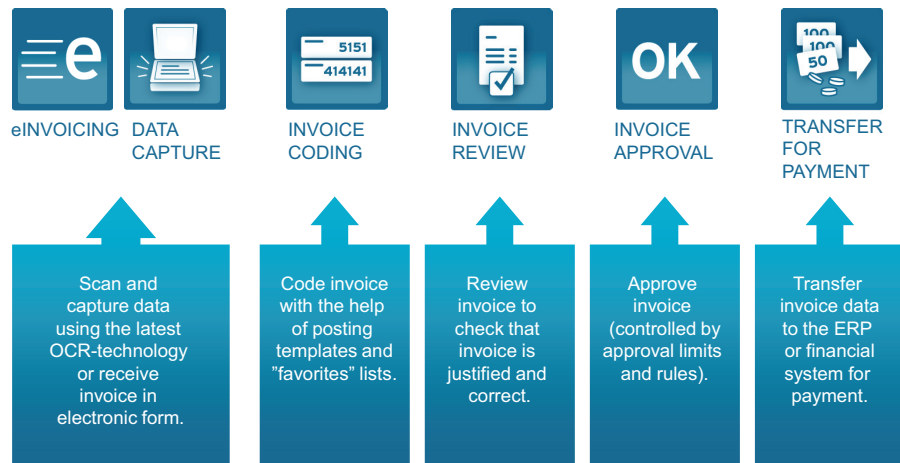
e

eINVOICING

DATA CAPTURE

5151
414141

INVOICE CODING

INVOICE REVIEW

OK

INVOICE APPROVAL

100
100
50

TRANSFER FOR PAYMENT

Scan and capture data using the latest OCR-technology or receive invoice in electronic form.

Code invoice with the help of posting templates and ”favorites” lists.

Review invoice to check that invoice is justified and correct.

Approve invoice (controlled by approval limits and rules).

Transfer invoice data to the ERP or financial system for payment.